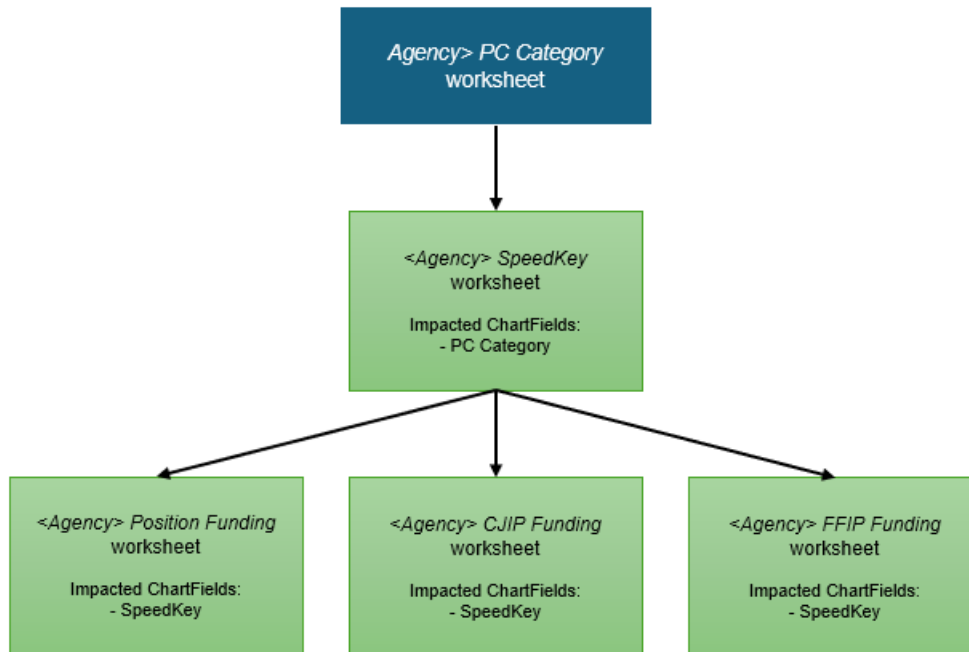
Agency> PC Category
worksheet

<Agency> SpeedKey
worksheet

Impacted ChartFields:
- PC Category

<Agency> Position Funding
worksheet

Impacted ChartFields:
- SpeedKey

<Agency> CJIP Funding
worksheet

Impacted ChartFields:
- SpeedKey

<Agency> FFIP Funding
worksheet

Impacted ChartFields:
- SpeedKey